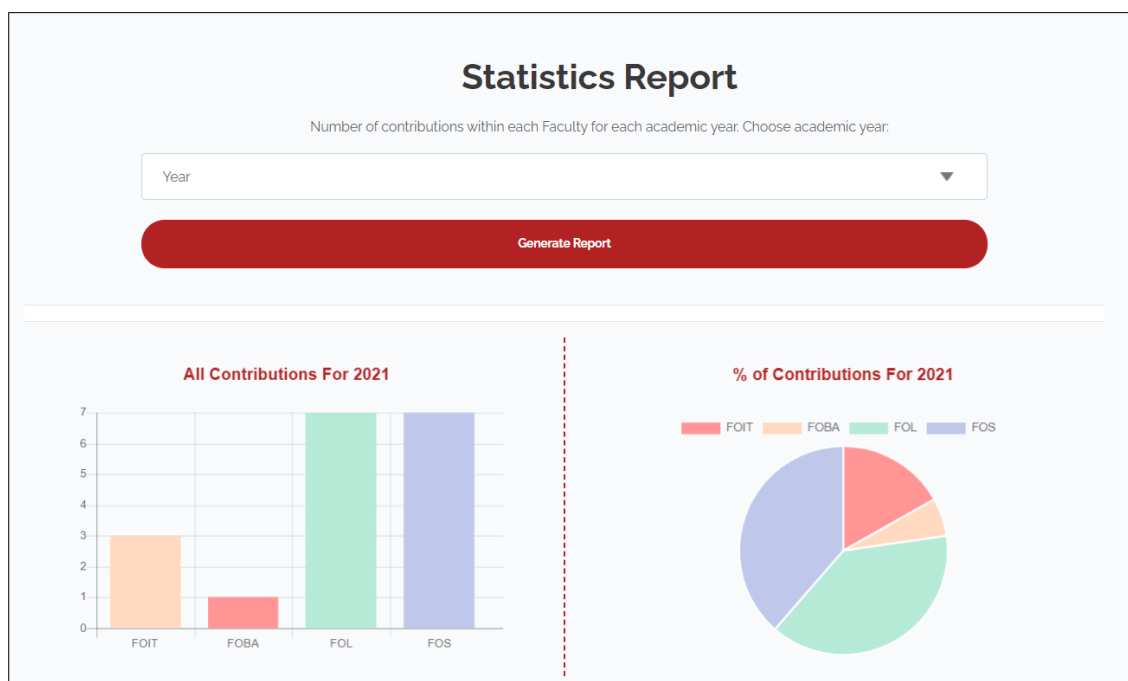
Statistics Report

Number of contributions within each Faculty for each academic year. Choose academic year:

Year

Generate Report

All Contributions For 2021

7
6
5
4
3
2
1
0

FOIT FOBA FOL FOS

% of Contributions For 2021

FOIT FOBA FOL FOS